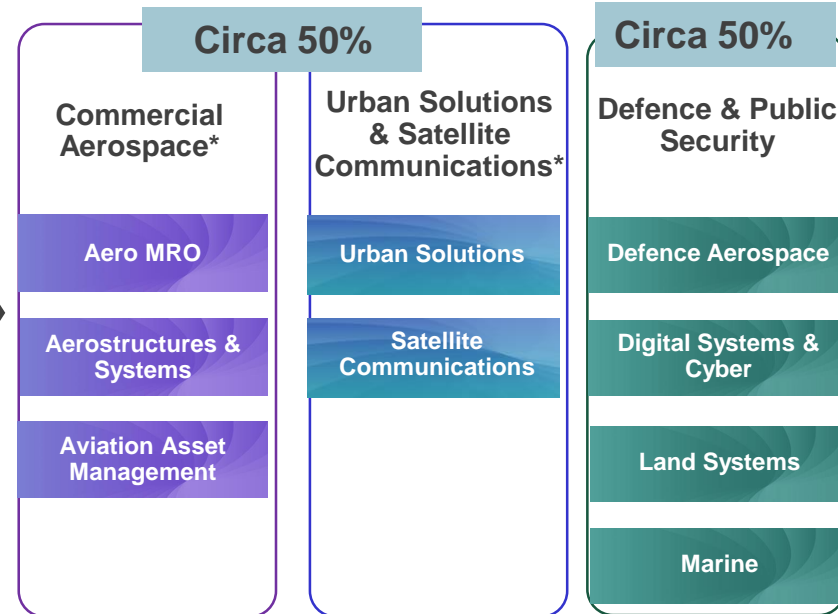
Circa 50%

Commercial Aerospace*

Aero MRO

Aerostructures & Systems

Aviation Asset Management

Urban Solutions & Satellite Communications*

Urban Solutions

Satellite Communications

Circa 50%

Defence & Public Security

Defence Aerospace

Digital Systems & Cyber

Land Systems

Marine